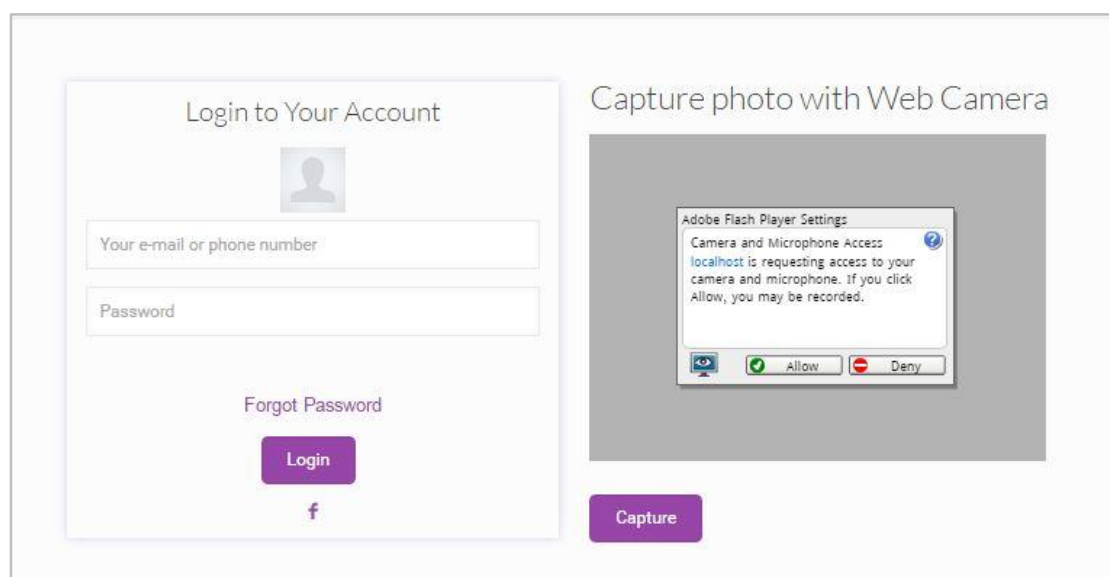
Login to Your Account

Your e-mail or phone number

Password

Forgot Password

Login

f

Capture photo with Web Camera

Adobe Flash Player Settings

Camera and Microphone Access
localhost is requesting access to your camera and microphone. If you click Allow, you may be recorded.

Allow

Deny

Capture